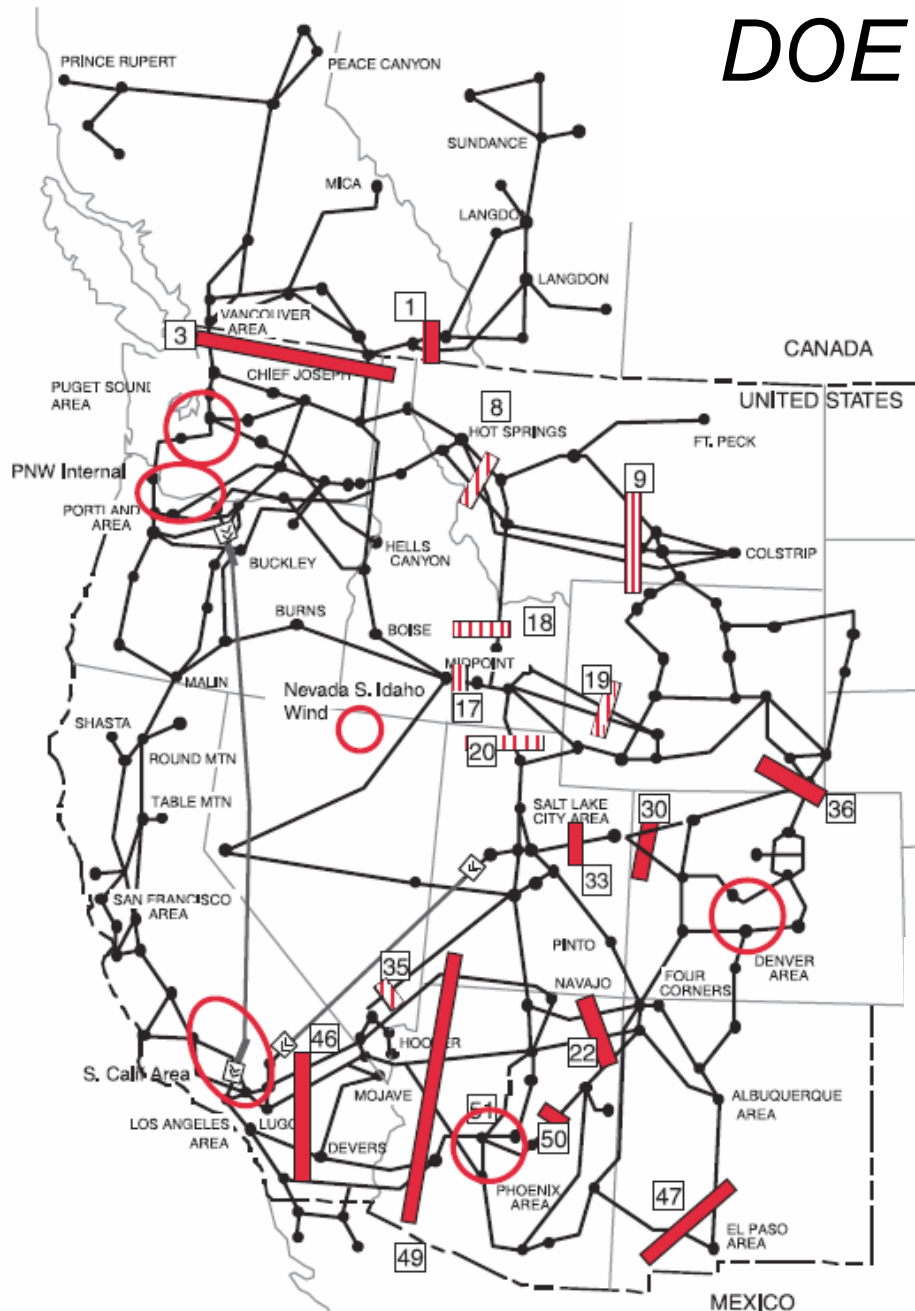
DOE

PRINCE RUPERT
PEACE CANYON
SUNDANCE
MICA
LANGDON
LANGDON
VANCOUVER AREA
1
3
CANADA
CHIEF JOSEPH
PUGET SOUND AREA
UNITED STATES
8
HOT SPRINGS
FT. PECK
PNW Internal
9
PORTLAND AREA
COLSTRIP
BUCKLEY
HELLS CANYON
BURNS
BOISE
18
MIDPOINT
19
MALIN
Nevada S. Idaho Wind
17
SHASTA
20
ROUND MTN
TABLE MTN
SALT LAKE CITY AREA
30
36
33
SAN FRANCISCO AREA
PINTO
DENVER AREA
35
NAVAJO
FOUR CORNERS
46
HOOVER
22
S. Cali Area
MOJAVE
ALBUQUERQUE AREA
51
LOS ANGELES AREA
LUGO
DEVERS
50
PHOENIX AREA
47
EL PASO AREA
49
MEXICO